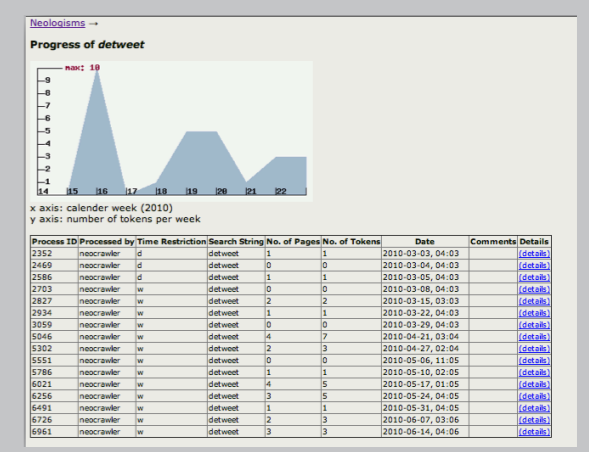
Neologisms →

Progress of *detweet*

max: 10
9
8
7
6
5
4
3
2
1
14 15 16 17 18 19 20 21 22

x axis: calender week (2010)
y axis: number of tokens per week

| Process ID | Processed by | Time Restriction | Search String | No. of Pages | No. of Tokens | Date | Comments | Details |
|---|---|---|---|---|---|---|---|---|
| 2352 | neocrawler | d | detweet | 1 | 1 | 2010-03-03, 04:03 | | (details) |
| 2469 | neocrawler | d | detweet | 0 | 0 | 2010-03-04, 04:03 | | (details) |
| 2586 | neocrawler | d | detweet | 1 | 1 | 2010-03-05, 04:03 | | (details) |
| 2703 | neocrawler | w | detweet | 0 | 0 | 2010-03-08, 04:03 | | (details) |
| 2827 | neocrawler | w | detweet | 2 | 2 | 2010-03-15, 03:03 | | (details) |
| 2934 | neocrawler | w | detweet | 1 | 1 | 2010-03-22, 04:03 | | (details) |
| 3059 | neocrawler | w | detweet | 0 | 0 | 2010-03-29, 04:03 | | (details) |
| 5046 | neocrawler | w | detweet | 4 | 7 | 2010-04-21, 03:04 | | (details) |
| 5302 | neocrawler | w | detweet | 2 | 3 | 2010-04-27, 02:04 | | (details) |
| 5551 | neocrawler | w | detweet | 0 | 0 | 2010-05-06, 11:05 | | (details) |
| 5786 | neocrawler | w | detweet | 1 | 1 | 2010-05-10, 02:05 | | (details) |
| 6021 | neocrawler | w | detweet | 4 | 5 | 2010-05-17, 01:05 | | (details) |
| 6256 | neocrawler | w | detweet | 3 | 5 | 2010-05-24, 04:05 | | (details) |
| 6491 | neocrawler | w | detweet | 1 | 1 | 2010-05-31, 04:05 | | (details) |
| 6726 | neocrawler | w | detweet | 2 | 3 | 2010-06-07, 03:06 | | (details) |
| 6961 | neocrawler | w | detweet | 3 | 3 | 2010-06-14, 04:06 | | (details) |